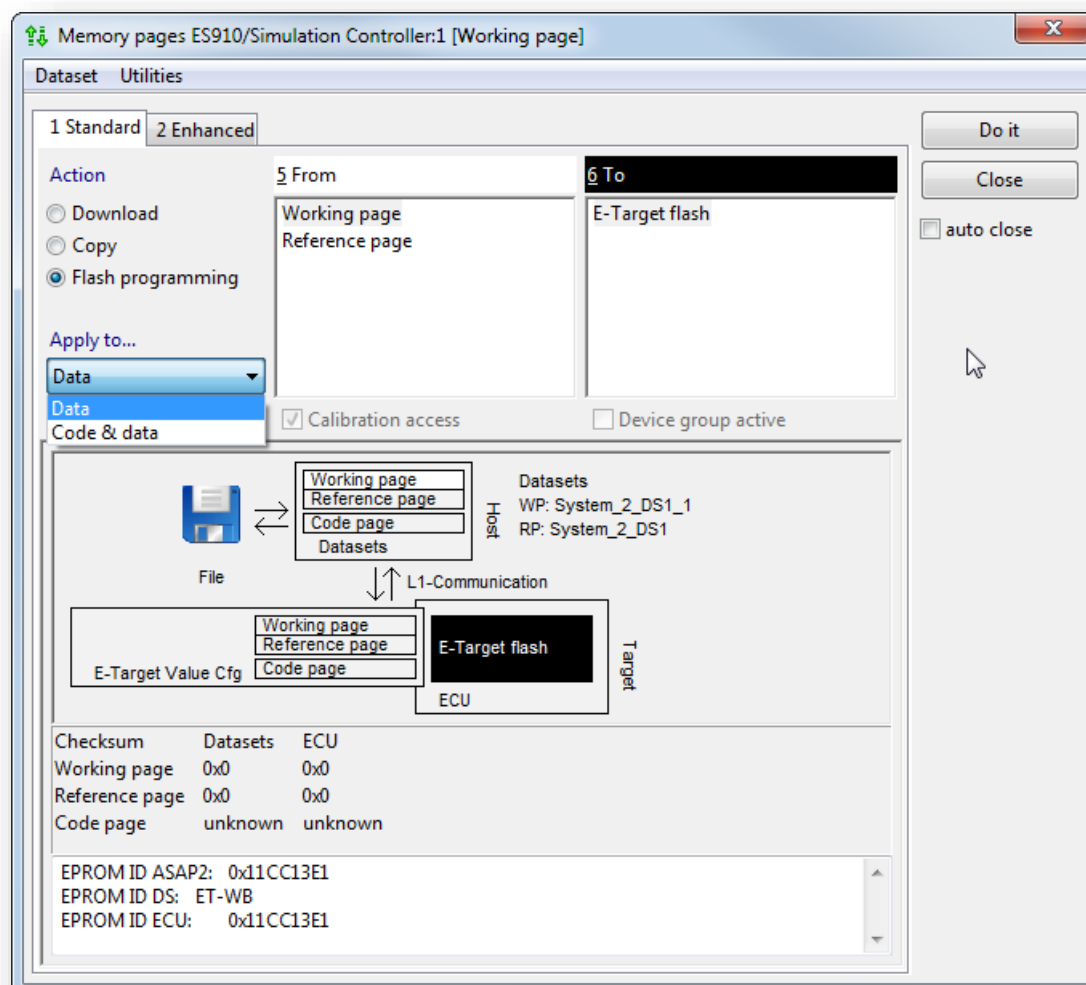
Memory pages ES910/Simulation Controller:1 [Working page]

Dataset Utilities

1 Standard
2 Enhanced

Do it
Close
auto close

Action
Download
Copy
Flash programming

5 From
Working page
Reference page

6 To
E-Target flash

Apply to...
Data
Data
Code & data

Calibration access
Device group active

Working page
Reference page
Code page
Datasets
Host

Datasets
WP: System_2_DS1_1
RP: System_2_DS1

File

L1-Communication

Working page
Reference page
Code page
E-Target Value Cfg

E-Target flash
ECU
Target

| Checksum | Datasets | ECU |
|---|---|---|
| Working page | 0x0 | 0x0 |
| Reference page | 0x0 | 0x0 |
| Code page | unknown | unknown |

EPROM ID ASAP2: 0x11CC13E1
EPROM ID DS: ET-WB
EPROM ID ECU: 0x11CC13E1